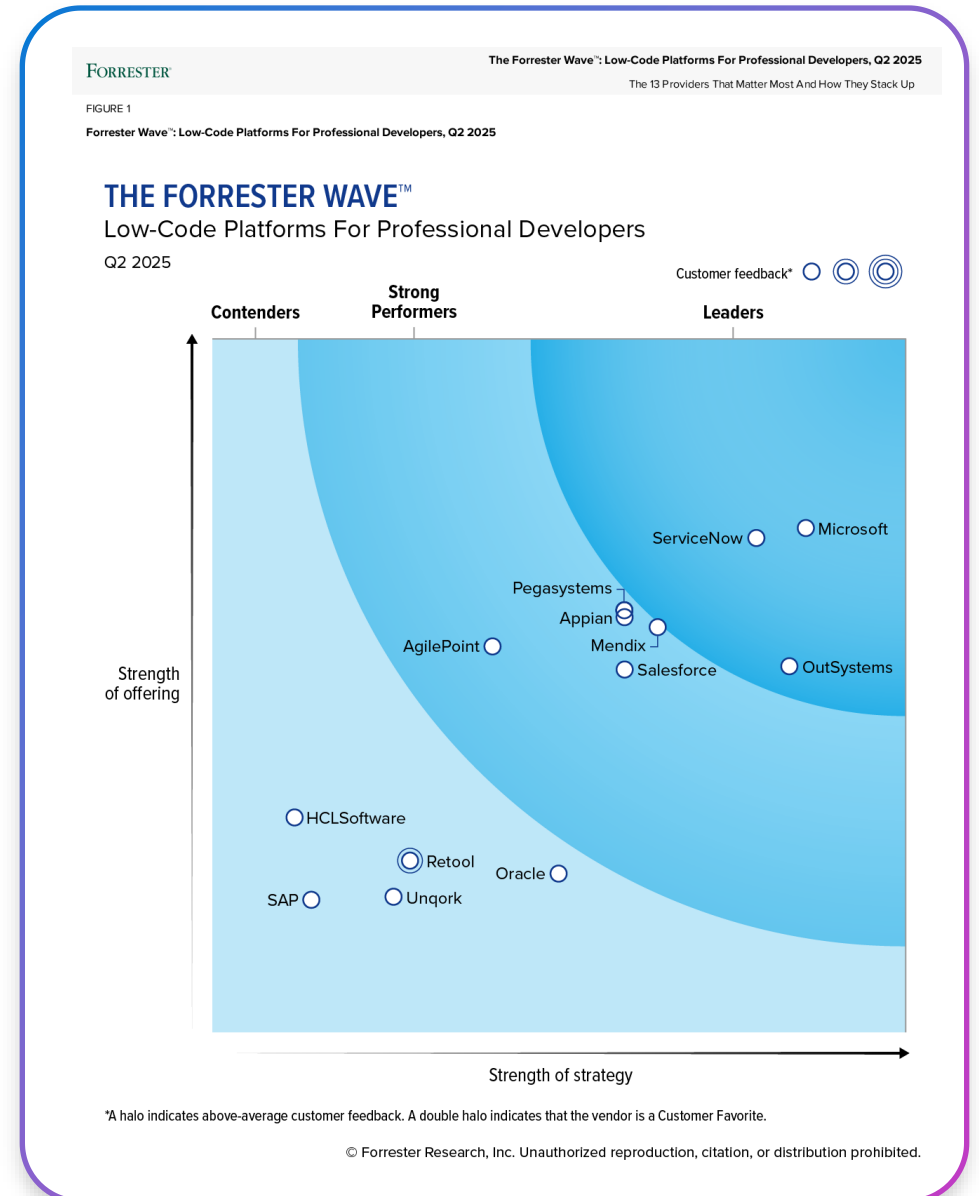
FORRESTER

The Forrester Wave™: Low-Code Platforms For Professional Developers, Q2 2025

The 13 Providers That Matter Most And How They Stack Up

FIGURE 1

Forrester Wave™: Low-Code Platforms For Professional Developers, Q2 2025

THE FORRESTER WAVE™

Low-Code Platforms For Professional Developers

Q2 2025

Customer feedback*

Contenders

Strong Performers

Leaders

Strength of offering

ServiceNow

Microsoft

Pegasystems

Appian

Mendix

AgilePoint

Salesforce

OutSystems

HCLSoftware

Retool

Oracle

SAP

Unqork

Strength of strategy

*A halo indicates above-average customer feedback. A double halo indicates that the vendor is a Customer Favorite.

© Forrester Research, Inc. Unauthorized reproduction, citation, or distribution prohibited.